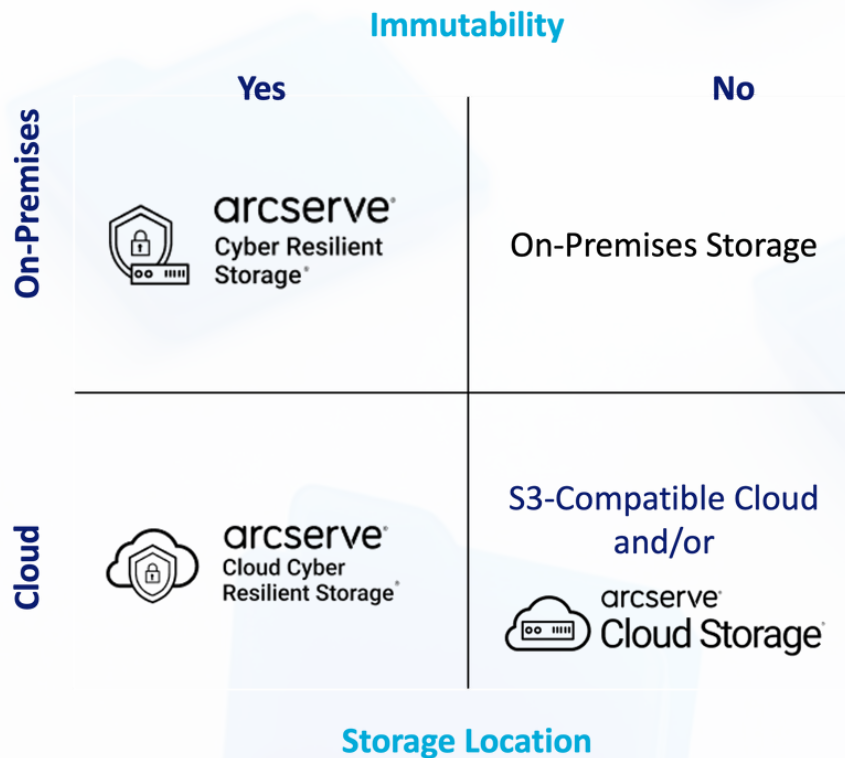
Immutability

Yes

No

On-Premises

arcserve
Cyber Resilient Storage

On-Premises Storage

Cloud

arcserve
Cloud Cyber Resilient Storage

S3-Compatible Cloud and/or

arcserve
Cloud Storage

Storage Location